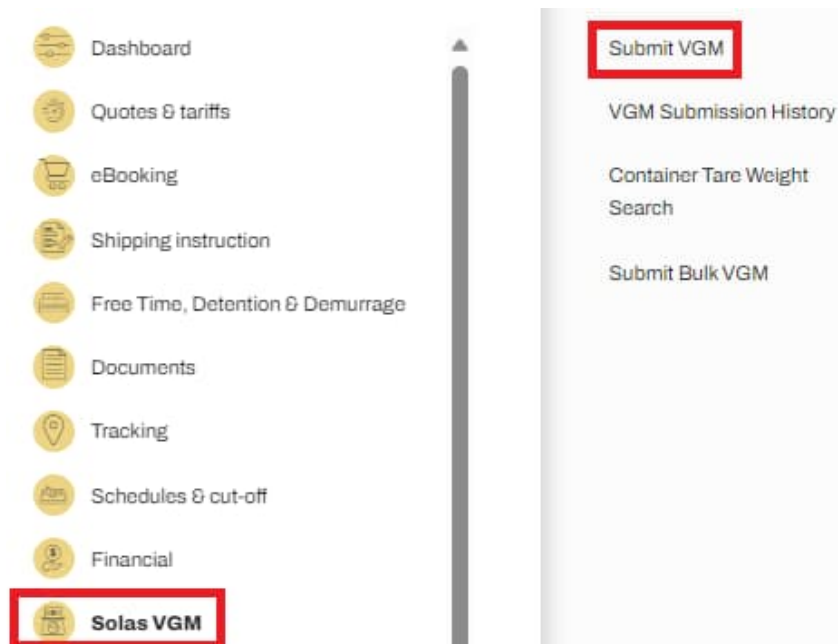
Dashboard
Quotes & tariffs
eBooking
Shipping instruction
Free Time, Detention & Demurrage
Documents
Tracking
Schedules & cut-off
Financial
Solas VGM

Submit VGM
VGM Submission History
Container Tare Weight Search
Submit Bulk VGM